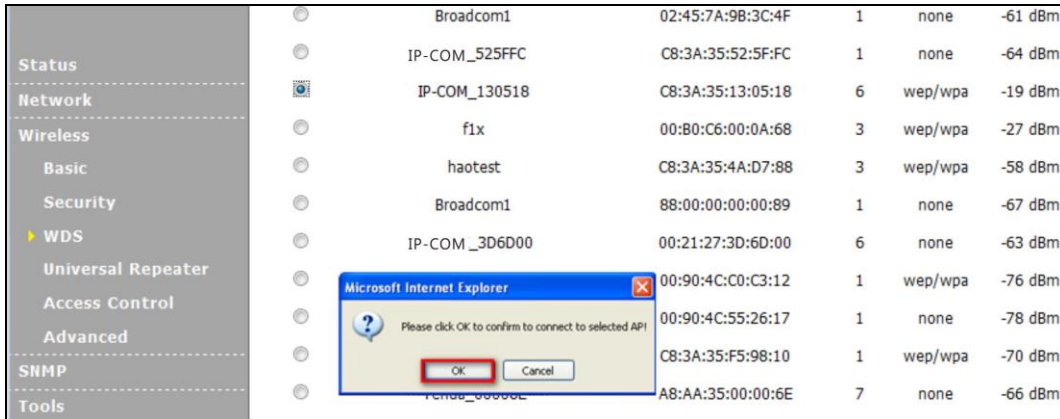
Status
Network
Wireless
Basic
Security
WDS
Universal Repeater
Access Control
Advanced
SNMP
Tools

| | | | | | |
|---|---|---|---|---|---|
| | Broadcom1 | 02:45:7A:9B:3C:4F | 1 | none | -61 dBm |
| | IP-COM_525FFC | C8:3A:35:52:5F:FC | 1 | none | -64 dBm |
| | IP-COM_130518 | C8:3A:35:13:05:18 | 6 | wep/wpa | -19 dBm |
| | f1x | 00:B0:C6:00:0A:68 | 3 | wep/wpa | -27 dBm |
| | haotest | C8:3A:35:4A:D7:88 | 3 | wep/wpa | -58 dBm |
| | Broadcom1 | 88:00:00:00:00:89 | 1 | none | -67 dBm |
| | IP-COM_3D6D00 | 00:21:27:3D:6D:00 | 6 | none | -63 dBm |
| | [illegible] | 00:90:4C:C0:C3:12 | 1 | wep/wpa | -76 dBm |
| | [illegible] | 00:90:4C:55:26:17 | 1 | none | -78 dBm |
| | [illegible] | C8:3A:35:F5:98:10 | 1 | wep/wpa | -70 dBm |
| | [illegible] | A8:AA:35:00:00:6E | 7 | none | -66 dBm |

Microsoft Internet Explorer
Please click OK to confirm to connect to selected AP!
OK Cancel